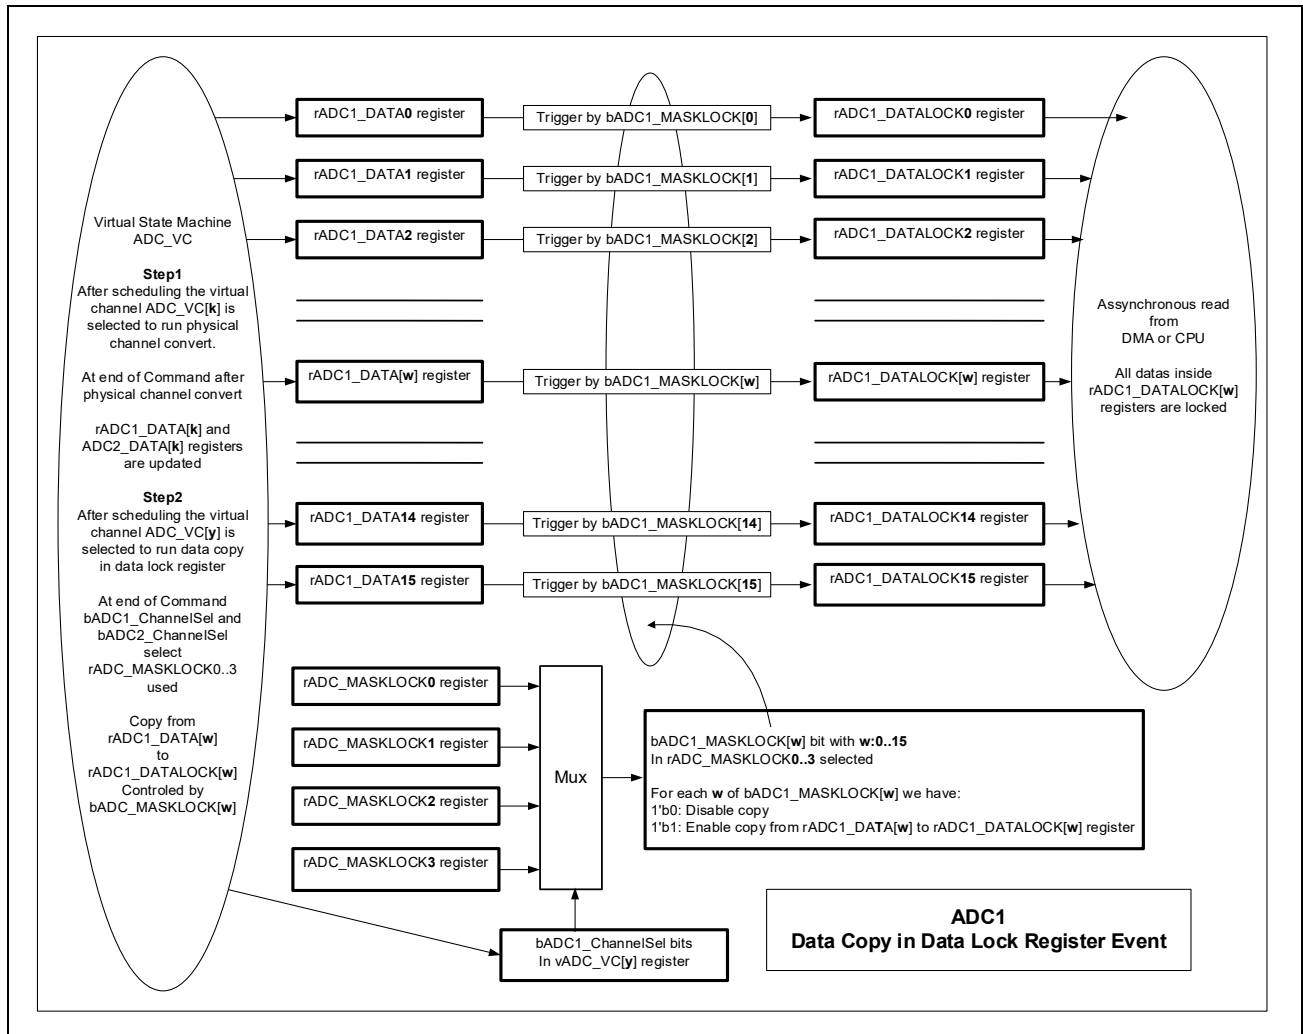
Virtual State Machine
ADC_VC

Step1
After scheduling the virtual channel ADC_VC[k] is selected to run physical channel convert.

At end of Command after physical channel convert

rADC1_DATA[k] and ADC2_DATA[k] registers are updated

Step2
After scheduling the virtual channel ADC_VC[y] is selected to run data copy in data lock register

At end of Command bADC1_ChannelSel and bADC2_ChannelSel select rADC_MASKLOCK0..3 used

Copy from rADC1_DATA[w] to rADC1_DATALOCK[w] Controled by bADC_MASKLOCK[w]

rADC1_DATA0 register
Trigger by bADC1_MASKLOCK[0]
rADC1_DATALOCK0 register

rADC1_DATA1 register
Trigger by bADC1_MASKLOCK[1]
rADC1_DATALOCK1 register

rADC1_DATA2 register
Trigger by bADC1_MASKLOCK[2]
rADC1_DATALOCK2 register

rADC1_DATA[w] register
Trigger by bADC1_MASKLOCK[w]
rADC1_DATALOCK[w] register

rADC1_DATA14 register
Trigger by bADC1_MASKLOCK[14]
rADC1_DATALOCK14 register

rADC1_DATA15 register
Trigger by bADC1_MASKLOCK[15]
rADC1_DATALOCK15 register

Assynchronous read from DMA or CPU

All datas inside rADC1_DATALOCK[w] registers are locked

rADC_MASKLOCK0 register
rADC_MASKLOCK1 register
rADC_MASKLOCK2 register
rADC_MASKLOCK3 register

Mux

bADC1_MASKLOCK[w] bit with w:0..15
In rADC_MASKLOCK0..3 selected

For each w of bADC1_MASKLOCK[w] we have:
1'b0: Disable copy
1'b1: Enable copy from rADC1_DATA[w] to rADC1_DATALOCK[w] register

bADC1_ChannelSel bits
In vADC_VC[y] register

ADC1
Data Copy in Data Lock Register Event